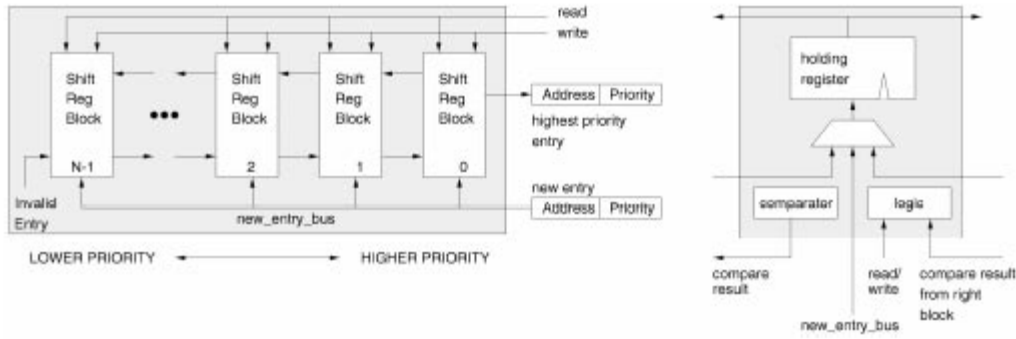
read

write

Shift Reg Block N-1

Shift Reg Block 2

Shift Reg Block 1

Shift Reg Block 0

Address | Priority

highest priority entry

new entry

Address | Priority

Invalid Entry

new_entry_bus

LOWER PRIORITY

HIGHER PRIORITY

holding register

comparator

logic

compare result

read/ write

compare result from right block

new_entry_bus